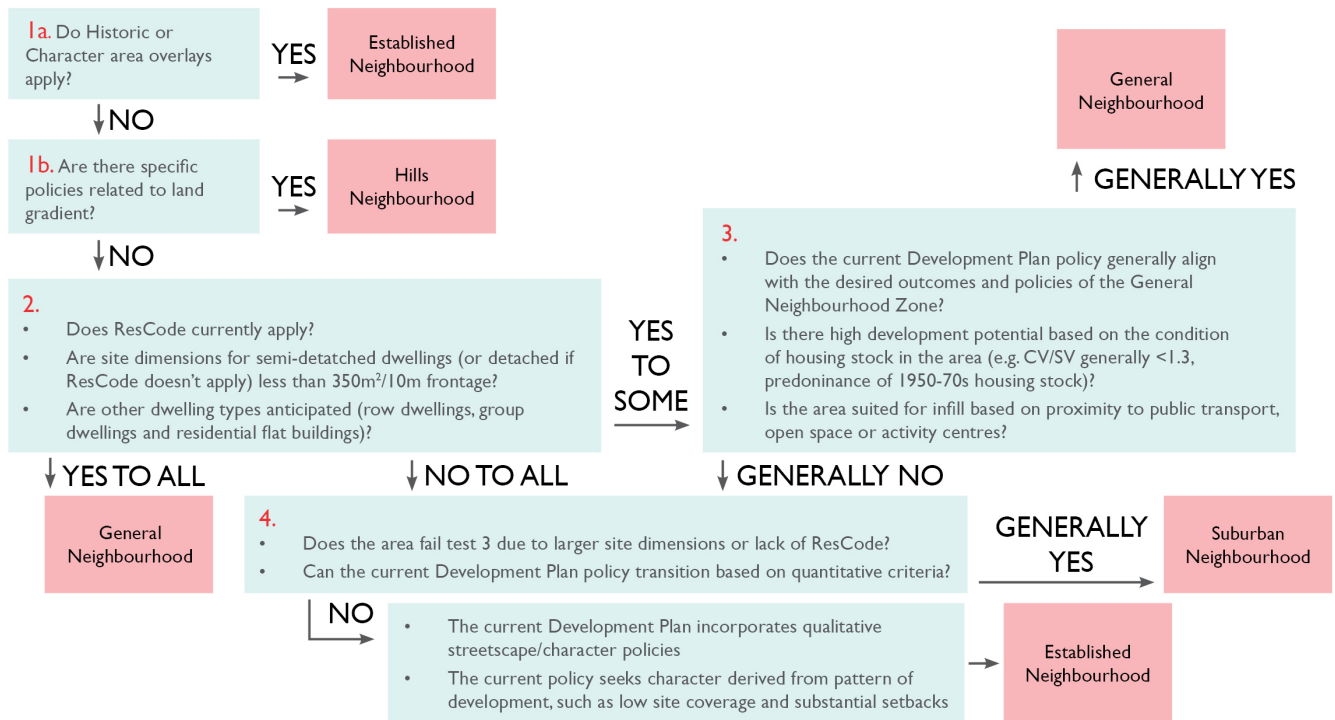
1a. Do Historic or Character area overlays apply?

YES

Established Neighbourhood

General Neighbourhood

NO

1b. Are there specific policies related to land gradient?

YES

Hills Neighbourhood

GENERALLY YES

3.
- Does the current Development Plan policy generally align with the desired outcomes and policies of the General Neighbourhood Zone?
- Is there high development potential based on the condition of housing stock in the area (e.g. CV/SV generally <1.3, predoninance of 1950-70s housing stock)?
- Is the area suited for infill based on proximity to public transport, open space or activity centres?

NO

2.
- Does ResCode currently apply?
- Are site dimensions for semi-detatched dwellings (or detached if ResCode doesn't apply) less than 350m$^2$/10m frontage?
- Are other dwelling types anticipated (row dwellings, group dwellings and residential flat buildings)?

YES TO SOME

YES TO ALL

NO TO ALL

GENERALLY NO

General Neighbourhood

4.
- Does the area fail test 3 due to larger site dimensions or lack of ResCode?
- Can the current Development Plan policy transition based on quantitative criteria?

GENERALLY YES

Suburban Neighbourhood

NO

- The current Development Plan incorporates qualitative streetscape/character policies
- The current policy seeks character derived from pattern of development, such as low site coverage and substantial setbacks

Established Neighbourhood